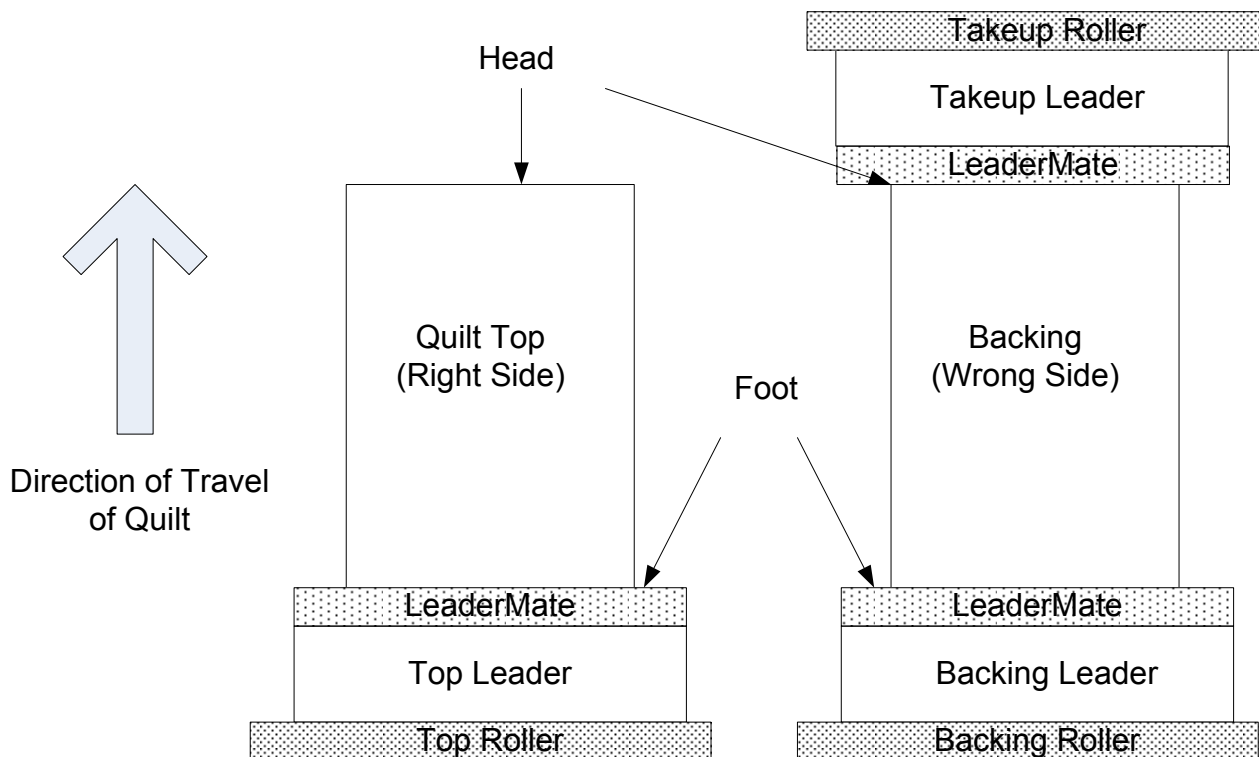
Takeup Roller

Head

Takeup Leader

LeaderMate

Quilt Top
(Right Side)

Backing
(Wrong Side)

Foot

Direction of Travel of Quilt

LeaderMate

Top Leader

Top Roller

LeaderMate

Backing Leader

Backing Roller